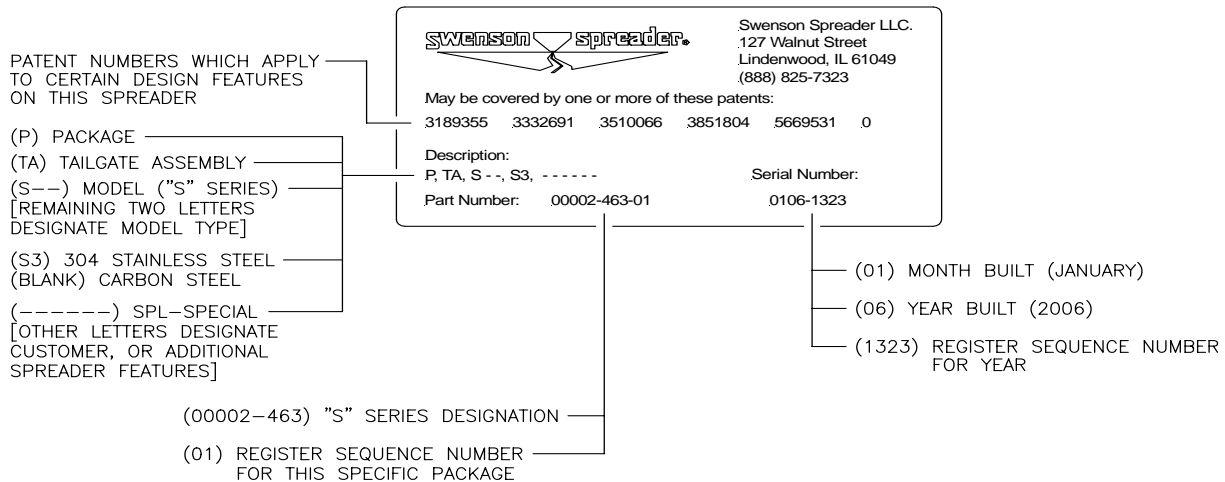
swenson spreader.

Swenson Spreader LLC.
127 Walnut Street
Lindenwood, IL 61049
(888) 825-7323

May be covered by one or more of these patents:
3189355 3332691 3510066 3851804 5669531 0

Description:
P, TA, S - -, S3, - - - - - -

Serial Number:

Part Number: 00002-463-01

0106-1323

PATENT NUMBERS WHICH APPLY TO CERTAIN DESIGN FEATURES ON THIS SPREADER

(P) PACKAGE

(TA) TAILGATE ASSEMBLY

(S--) MODEL ("S" SERIES) [REMAINING TWO LETTERS DESIGNATE MODEL TYPE]

(S3) 304 STAINLESS STEEL (BLANK) CARBON STEEL

(------) SPL-SPECIAL [OTHER LETTERS DESIGNATE CUSTOMER, OR ADDITIONAL SPREADER FEATURES]

(01) MONTH BUILT (JANUARY)

(06) YEAR BUILT (2006)

(1323) REGISTER SEQUENCE NUMBER FOR YEAR

(00002-463) "S" SERIES DESIGNATION

(01) REGISTER SEQUENCE NUMBER FOR THIS SPECIFIC PACKAGE